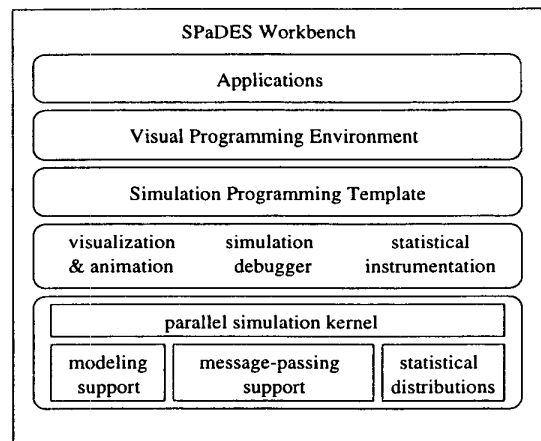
SPaDES Workbench

Applications

Visual Programming Environment

Simulation Programming Template

visualization & animation

simulation debugger

statistical instrumentation

parallel simulation kernel

modeling support

message-passing support

statistical distributions